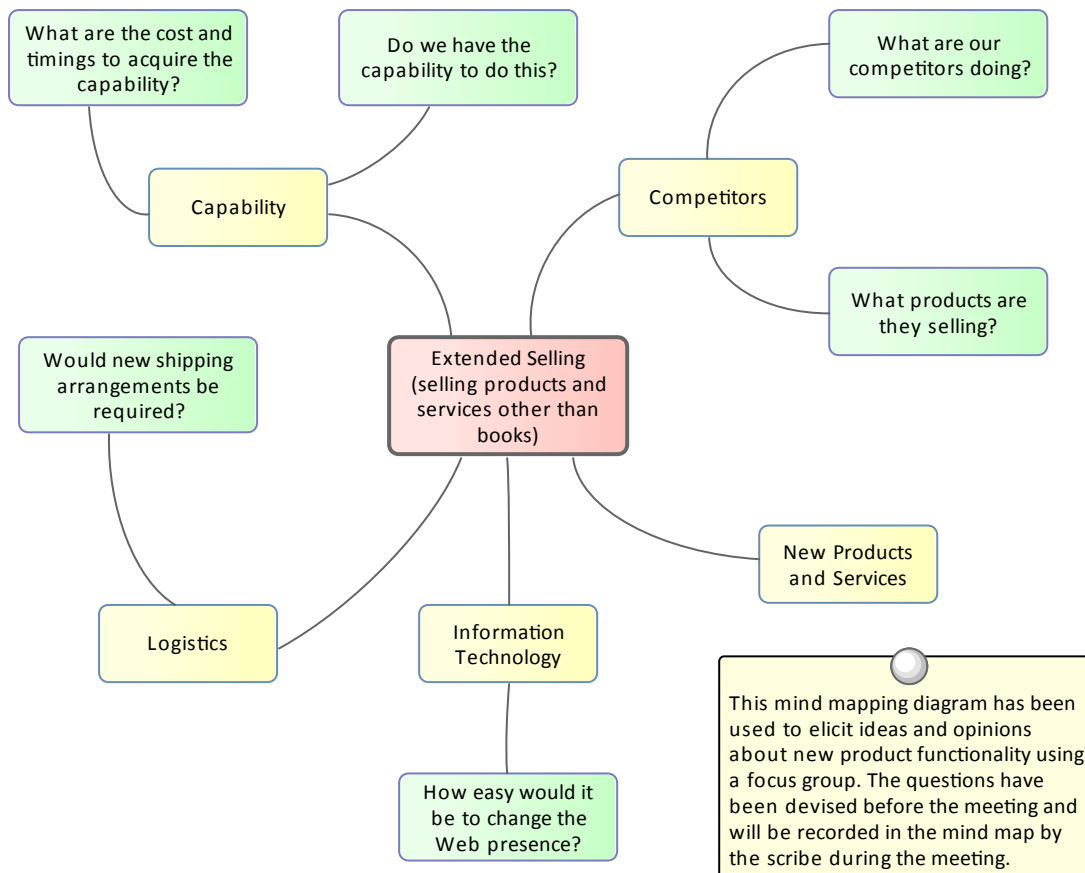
What are the cost and timings to acquire the capability?

Do we have the capability to do this?

What are our competitors doing?

Capability

Competitors

What products are they selling?

Would new shipping arrangements be required?

Extended Selling (selling products and services other than books)

New Products and Services

Logistics

Information Technology

How easy would it be to change the Web presence?

This mind mapping diagram has been used to elicit ideas and opinions about new product functionality using a focus group. The questions have been devised before the meeting and will be recorded in the mind map by the scribe during the meeting.